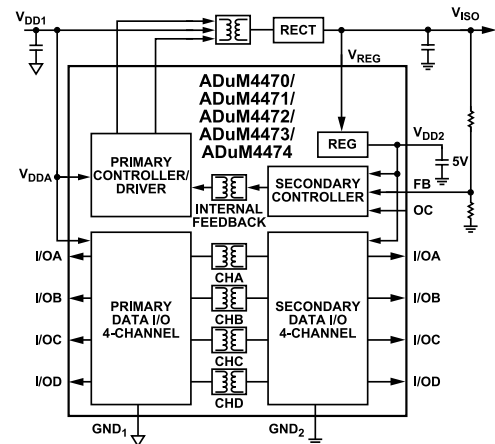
$V_{DD1}$

RECT

$V_{ISO}$

$V_{REG}$

ADuM4470/
ADuM4471/
ADuM4472/
ADuM4473/
ADuM4474

REG

$V_{DD2}$

5V

$V_{DDA}$

PRIMARY CONTROLLER/ DRIVER

INTERNAL FEEDBACK

SECONDARY CONTROLLER

FB

OC

I/OA

I/OB

I/OC

I/OD

PRIMARY DATA I/O 4-CHANNEL

CHA

CHB

CHC

CHD

SECONDARY DATA I/O 4-CHANNEL

I/OA

I/OB

I/OC

I/OD

$GND_1$

$GND_2$